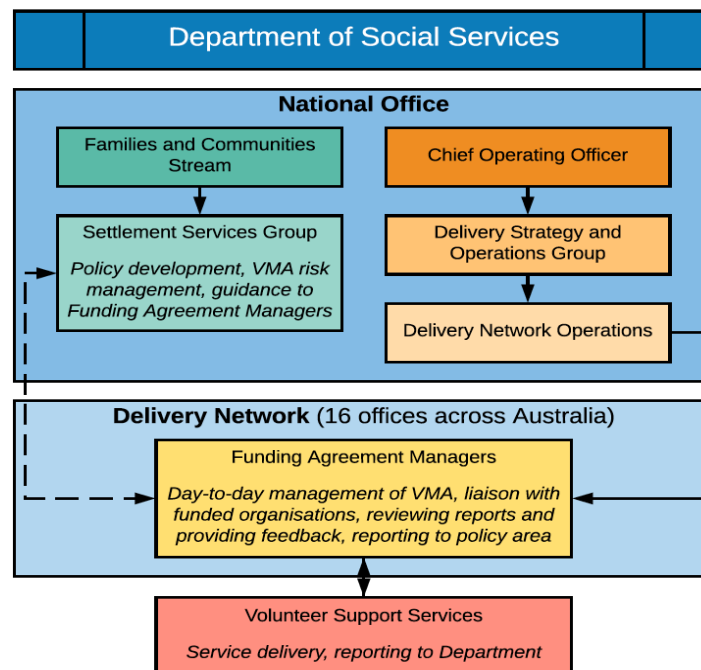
Department of Social Services

National Office

Families and Communities Stream

Settlement Services Group

Policy development, VMA risk management, guidance to Funding Agreement Managers

Chief Operating Officer

Delivery Strategy and Operations Group

Delivery Network Operations

Delivery Network (16 offices across Australia)

Funding Agreement Managers

Day-to-day management of VMA, liaison with funded organisations, reviewing reports and providing feedback, reporting to policy area

Volunteer Support Services

Service delivery, reporting to Department